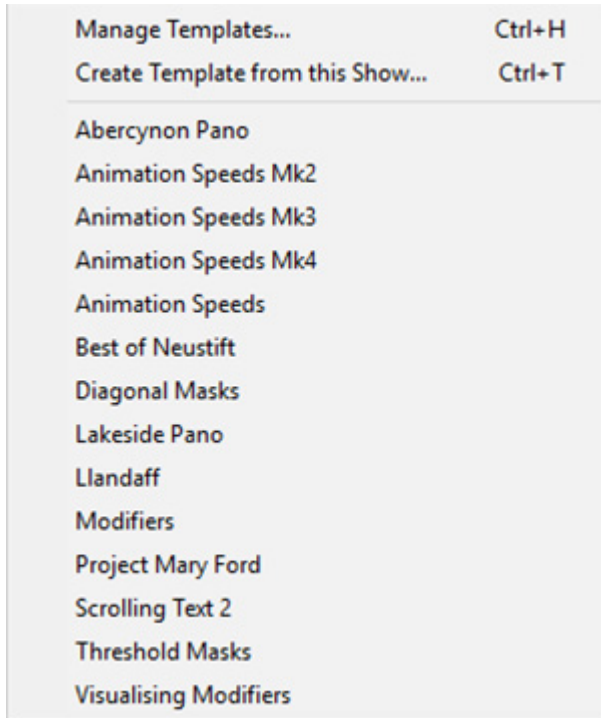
Manage Templates... Ctrl+H
Create Template from this Show... Ctrl+T

Abercynon Pano
Animation Speeds Mk2
Animation Speeds Mk3
Animation Speeds Mk4
Animation Speeds
Best of Neustift
Diagonal Masks
Lakeside Pano
Llandaff
Modifiers
Project Mary Ford
Scrolling Text 2
Threshold Masks
Visualising Modifiers